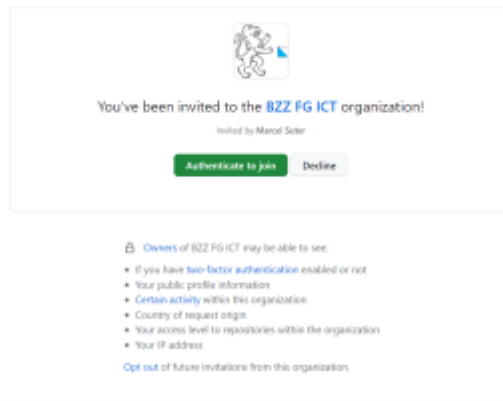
You've been invited to the BZZ FG ICT organization!

Invited by Marcel Suter

Authenticate to join

Decline

Owners of BZZ FG ICT may be able to see:

- If you have two-factor authentication enabled or not
- Your public profile information
- Certain activity within this organization
- Country of request origin
- Your access level to repositories within the organization
- Your IP address

Opt out of future invitations from this organization.